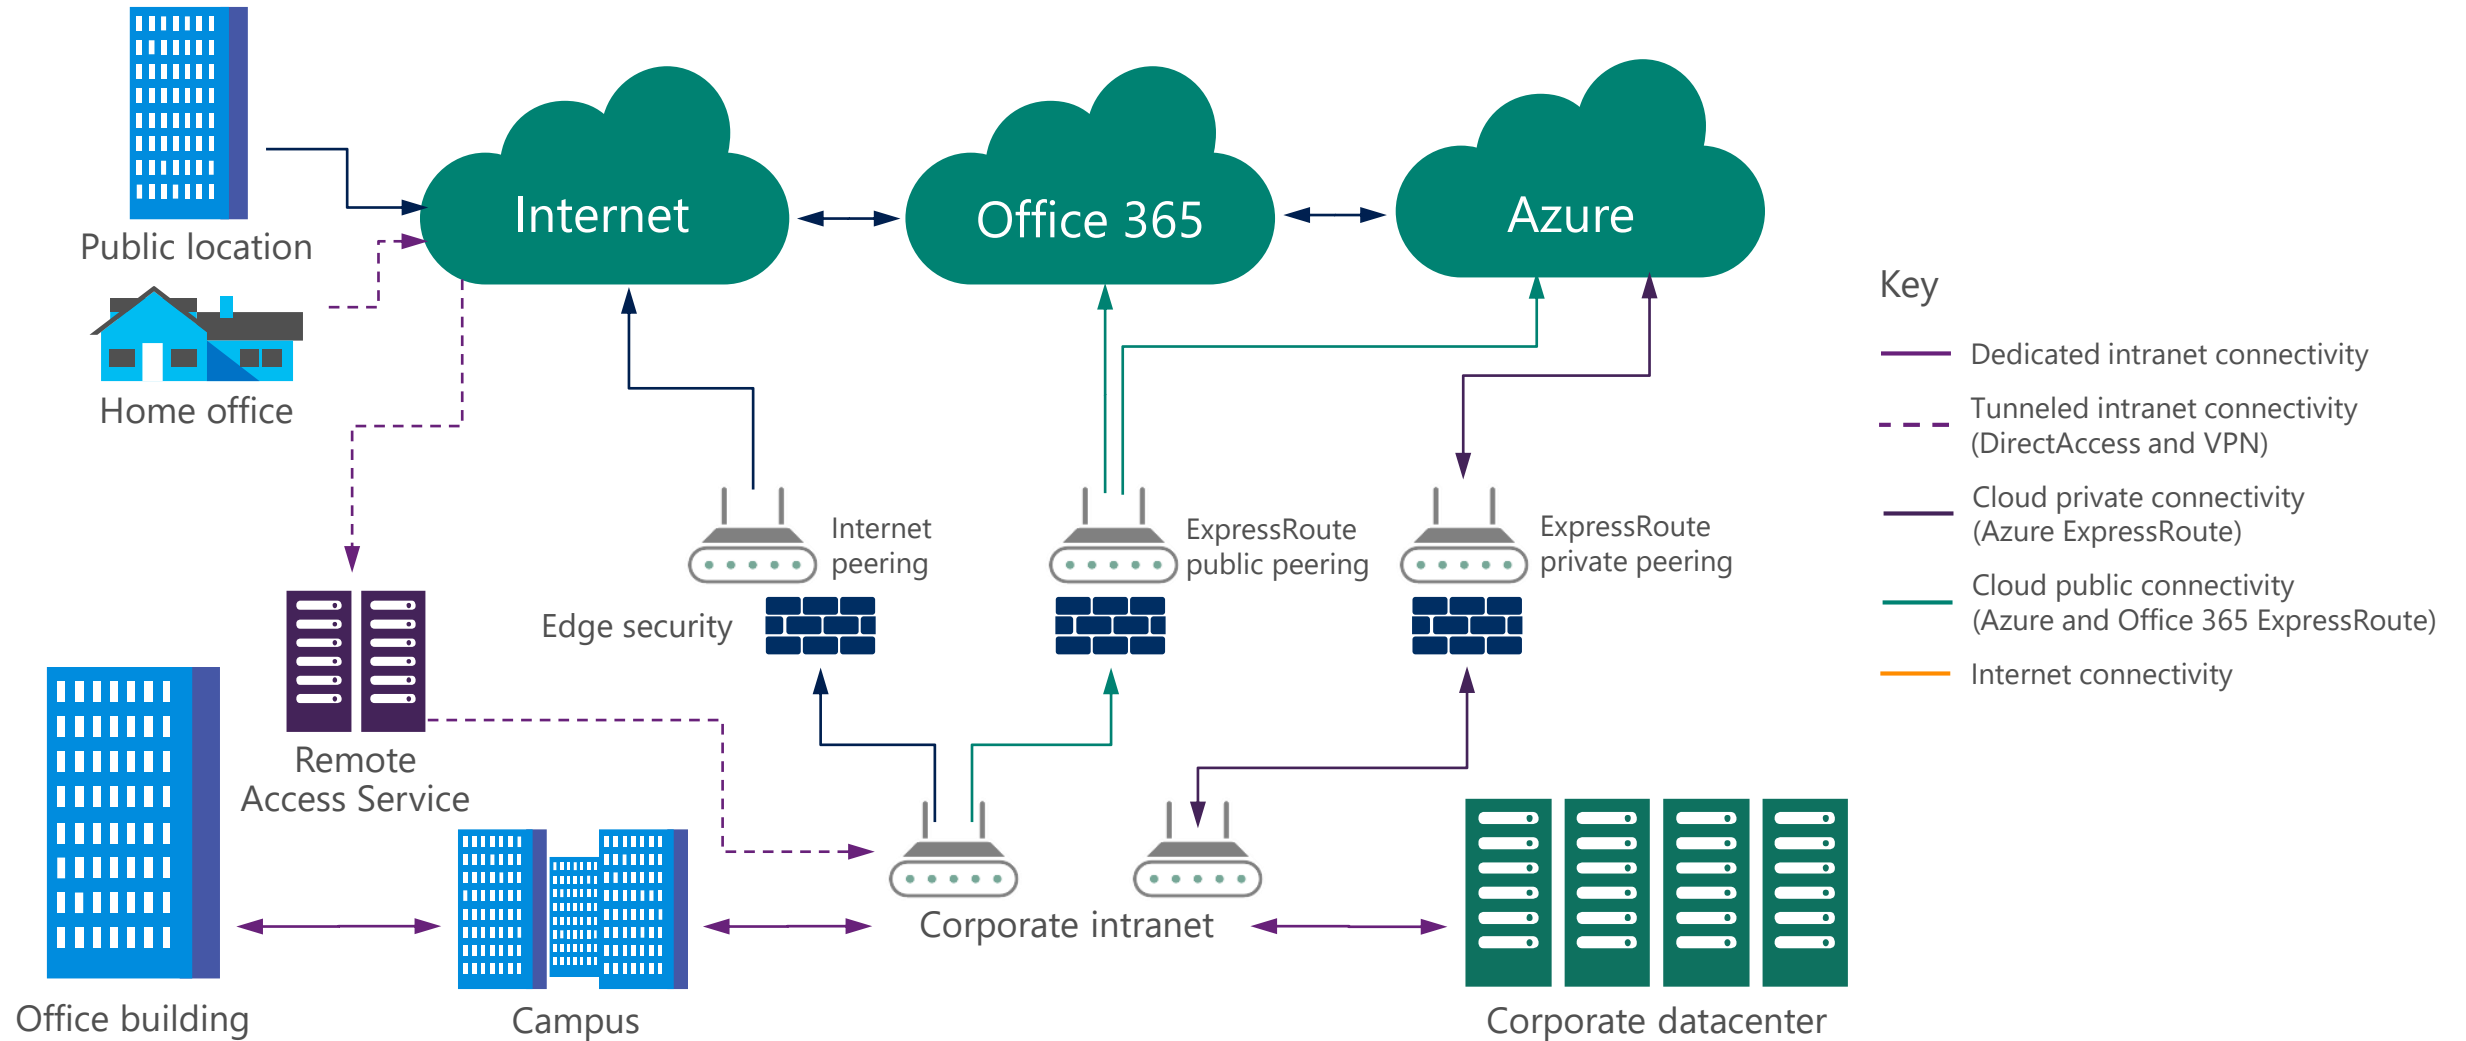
Public location

Internet

Office 365

Azure

Home office

Key

Dedicated intranet connectivity

Tunneled intranet connectivity (DirectAccess and VPN)

Cloud private connectivity (Azure ExpressRoute)

Cloud public connectivity (Azure and Office 365 ExpressRoute)

Internet connectivity

Internet peering

ExpressRoute public peering

ExpressRoute private peering

Edge security

Remote Access Service

Corporate intranet

Office building

Campus

Corporate datacenter